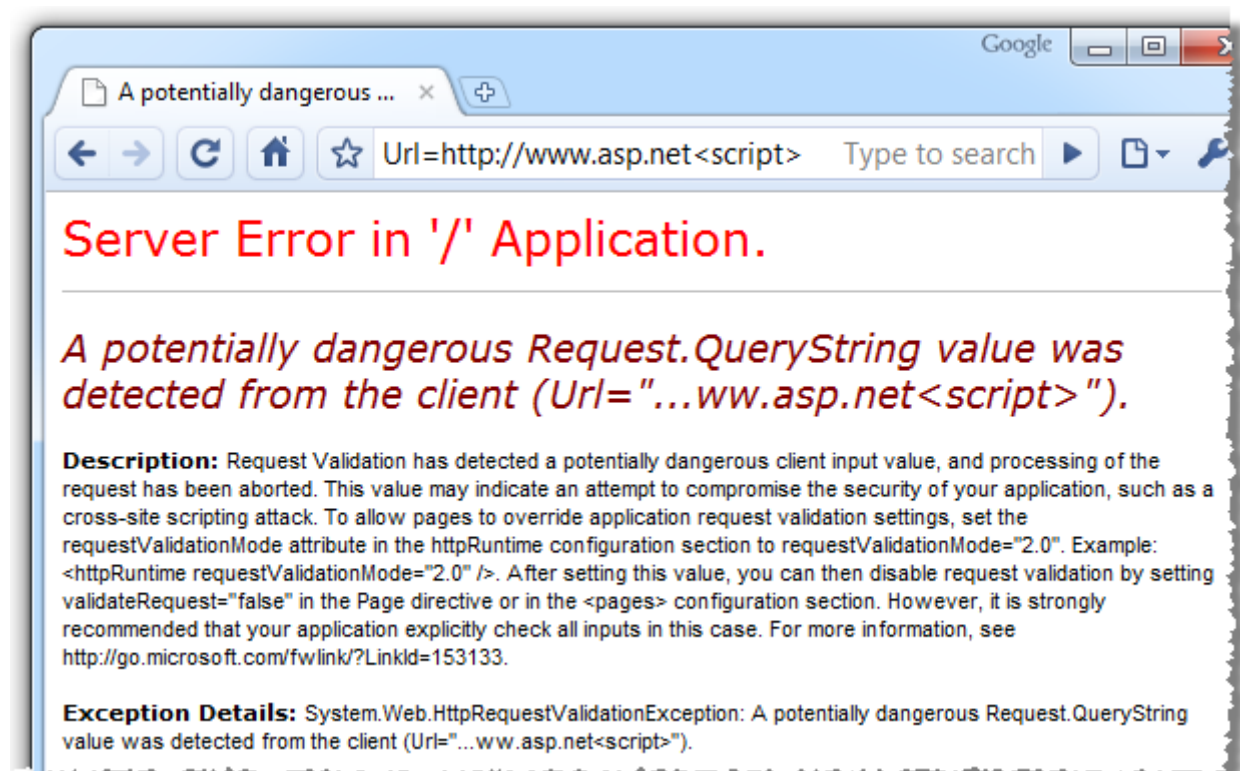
Google

A potentially dangerous ... ×

Url=http://www.asp.net<script>

Type to search

Server Error in '/' Application.

A potentially dangerous Request.QueryString value was detected from the client (Url="...ww.asp.net<script>").

**Description:** Request Validation has detected a potentially dangerous client input value, and processing of the request has been aborted. This value may indicate an attempt to compromise the security of your application, such as a cross-site scripting attack. To allow pages to override application request validation settings, set the requestValidationMode attribute in the httpRuntime configuration section to requestValidationMode="2.0". Example: <httpRuntime requestValidationMode="2.0" />. After setting this value, you can then disable request validation by setting validateRequest="false" in the Page directive or in the <pages> configuration section. However, it is strongly recommended that your application explicitly check all inputs in this case. For more information, see http://go.microsoft.com/fwlink/?LinkId=153133.

**Exception Details:** System.Web.HttpRequestValidationException: A potentially dangerous Request.QueryString value was detected from the client (Url="...ww.asp.net<script>").